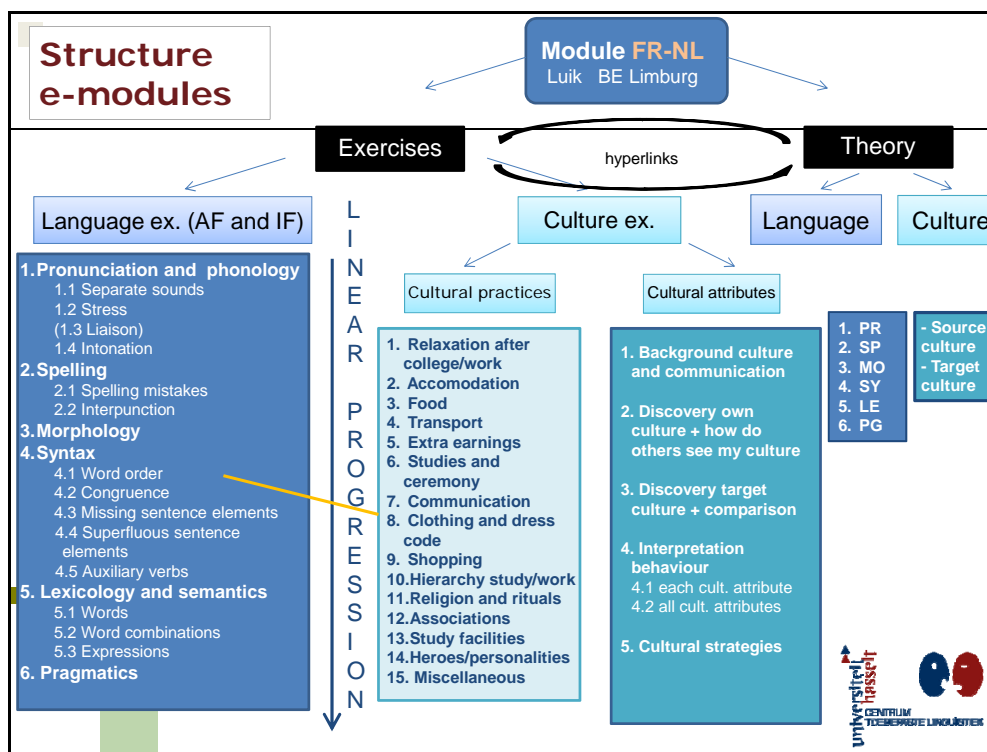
Structure e-modules

Module FR-NL
Luik BE Limburg

Exercises

hyperlinks

Theory

Language ex. (AF and IF)

LINEAR PROGRESSION

Culture ex.

Language

Culture

1. Pronunciation and phonology
1.1 Separate sounds
1.2 Stress
(1.3 Liaison)
1.4 Intonation
2. Spelling
2.1 Spelling mistakes
2.2 Interpunction
3. Morphology
4. Syntax
4.1 Word order
4.2 Congruence
4.3 Missing sentence elements
4.4 Superfluous sentence elements
4.5 Auxiliary verbs
5. Lexicology and semantics
5.1 Words
5.2 Word combinations
5.3 Expressions
6. Pragmatics

Cultural practices

1. Relaxation after college/work
2. Accomodation
3. Food
4. Transport
5. Extra earnings
6. Studies and ceremony
7. Communication
8. Clothing and dress code
9. Shopping
10. Hierarchy study/work
11. Religion and rituals
12. Associations
13. Study facilities
14. Heroes/personalities
15. Miscellaneous

Cultural attributes

1. Background culture and communication

2. Discovery own culture + how do others see my culture

3. Discovery target culture + comparison

4. Interpretation behaviour
4.1 each cult. attribute
4.2 all cult. attributes

5. Cultural strategies

1. PR
2. SP
3. MO
4. SY
5. LE
6. PG

- Source culture
- Target culture

universiteit hasselt

CENTRUM TOEGEPASTE LINGUÏSTIEK